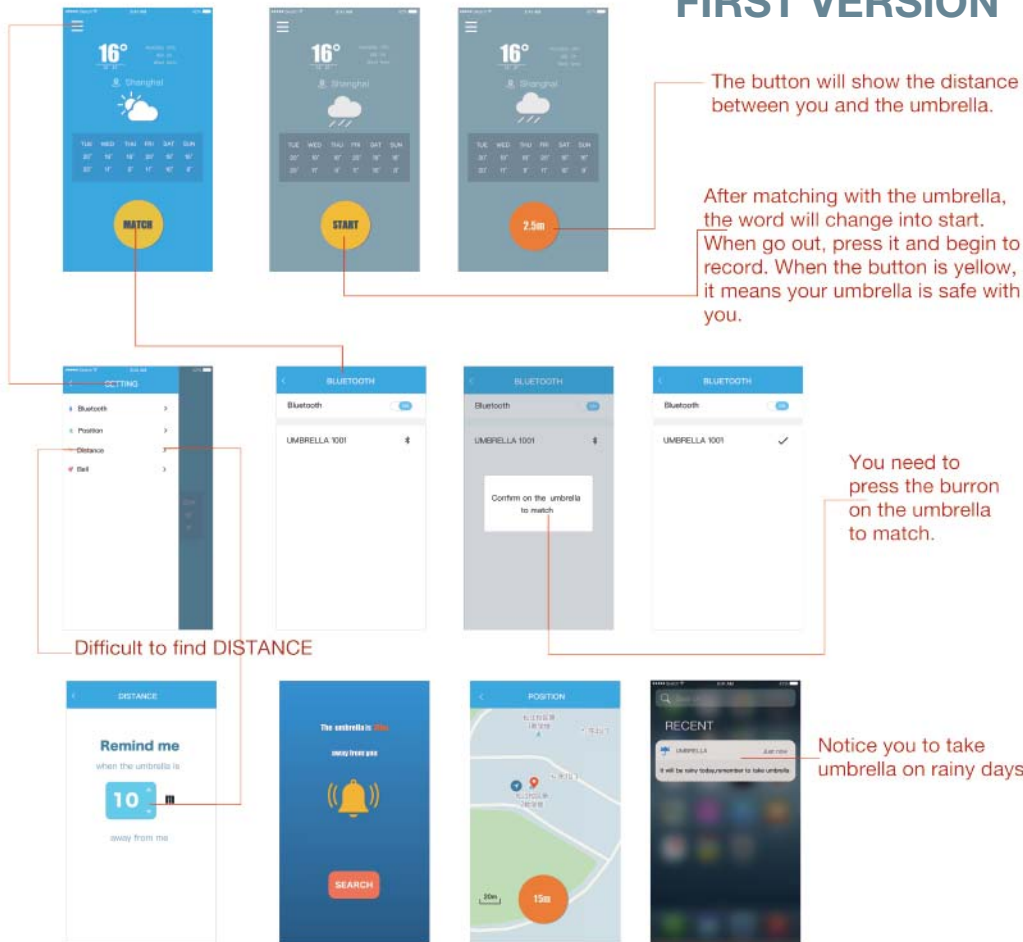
FIRST VERSION

16°

Shanghai

| TUE | WED | THU | FRI | SAT | SUN |
|---|---|---|---|---|---|

MATCH

16°

Shanghai

| TUE | WED | THU | FRI | SAT | SUN |
|---|---|---|---|---|---|

START

16°

Shanghai

| TUE | WED | THU | FRI | SAT | SUN |
|---|---|---|---|---|---|

2.5m

The button will show the distance between you and the umbrella.

After matching with the umbrella, the word will change into start. When go out, press it and begin to record. When the button is yellow, it means your umbrella is safe with you.

SETTING

Bluetooth
Position
Distance
Bell

BLUETOOTH

Bluetooth

UMBRELLA 1001

BLUETOOTH

Bluetooth

UMBRELLA 1001

Confirm on the umbrella to match

BLUETOOTH

Bluetooth

UMBRELLA 1001

You need to press the burron on the umbrella to match.

Difficult to find DISTANCE

DISTANCE

Remind me

when the umbrella is

10 m

away from me

The umbrella is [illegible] away from you

SEARCH

POSITION

20m

15m

RECENT

UMBRELLA

Just now

It will be rainy today,remember to take umbrella

Notice you to take umbrella on rainy days